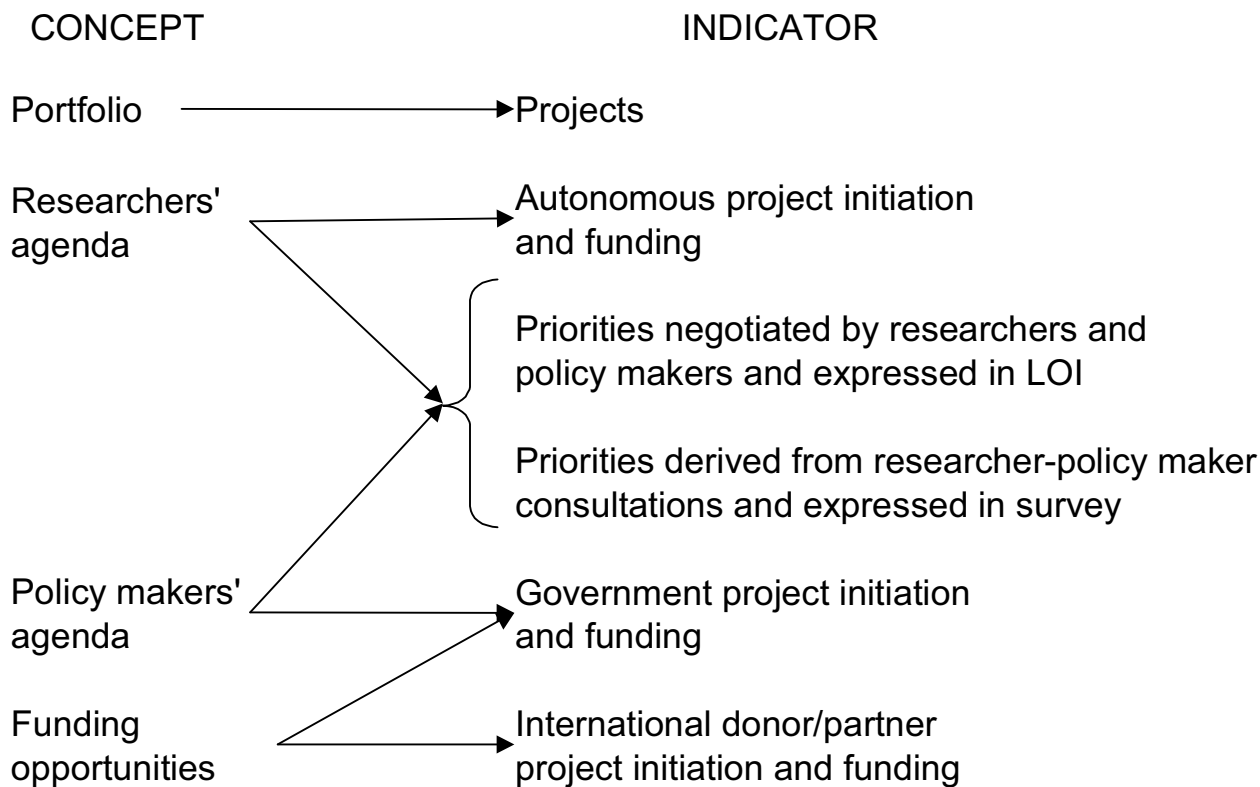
CONCEPT

INDICATOR

Portfolio

Projects

Researchers' agenda

Autonomous project initiation and funding

Priorities negotiated by researchers and policy makers and expressed in LOI

Priorities derived from researcher-policy maker consultations and expressed in survey

Policy makers' agenda

Government project initiation and funding

Funding opportunities

International donor/partner project initiation and funding